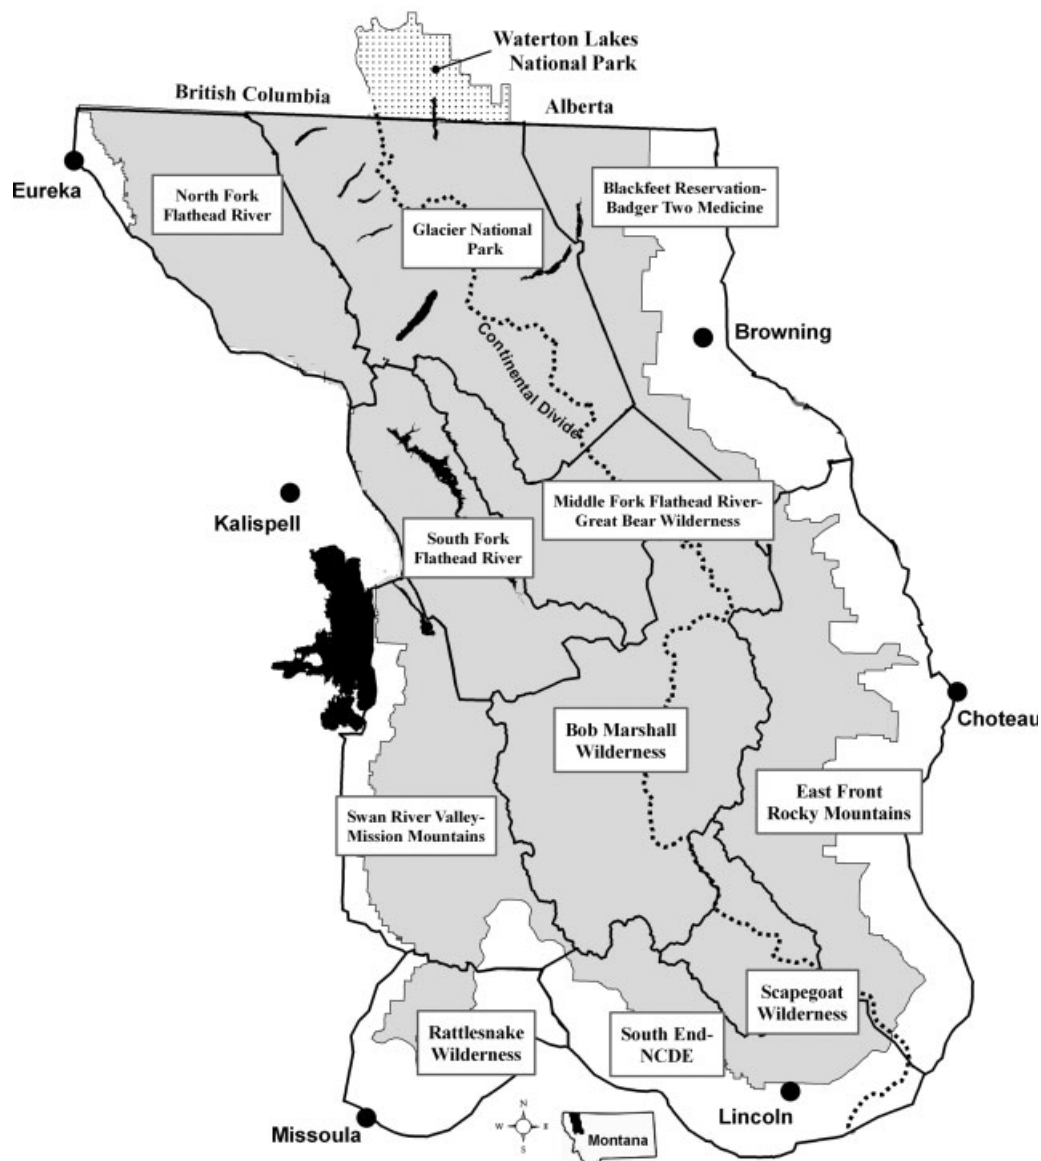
Waterton Lakes National Park

British Columbia

Alberta

Eureka

North Fork Flathead River

Glacier National Park

Blackfeet Reservation-Badger Two Medicine

Browning

Continental Divide

Kalispell

Middle Fork Flathead River-Great Bear Wilderness

South Fork Flathead River

Choteau

Bob Marshall Wilderness

East Front Rocky Mountains

Swan River Valley-Mission Mountains

Scapegoat Wilderness

Rattlesnake Wilderness

South End-NCDE

Lincoln

Missoula

N
W E
S

Montana